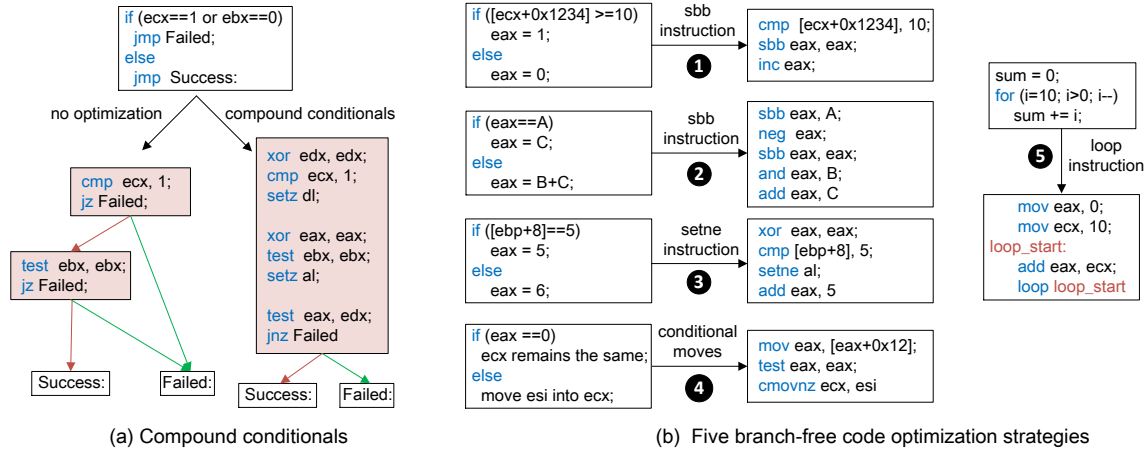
if (ecx==1 or ebx==0)
jmp Failed;
else
jmp Success:

no optimization

compound conditionals

cmp ecx, 1;
jz Failed;

test ebx, ebx;
jz Failed;

Success:

Failed:

xor edx, edx;
cmp ecx, 1;
setz dl;

xor eax, eax;
test ebx, ebx;
setz al;

test eax, edx;
jnz Failed

Success:

Failed:

(a) Compound conditionals

if ([ecx+0x1234] >=10)
eax = 1;
else
eax = 0;

sbb instruction

1

cmp [ecx+0x1234], 10;
sbb eax, eax;
inc eax;

if (eax==A)
eax = C;
else
eax = B+C;

sbb instruction

2

sbb eax, A;
neg eax;
sbb eax, eax;
and eax, B;
add eax, C

if ([ebp+8]==5)
eax = 5;
else
eax = 6;

setne instruction

3

xor eax, eax;
cmp [ebp+8], 5;
setne al;
add eax, 5

if (eax ==0)
ecx remains the same;
else
move esi into ecx;

conditional moves

4

mov eax, [eax+0x12];
test eax, eax;
cmovnz ecx, esi

sum = 0;
for (i=10; i>0; i--)
sum += i;

5

loop instruction

mov eax, 0;
mov ecx, 10;
loop_start:
add eax, ecx;
loop loop_start

(b) Five branch-free code optimization strategies